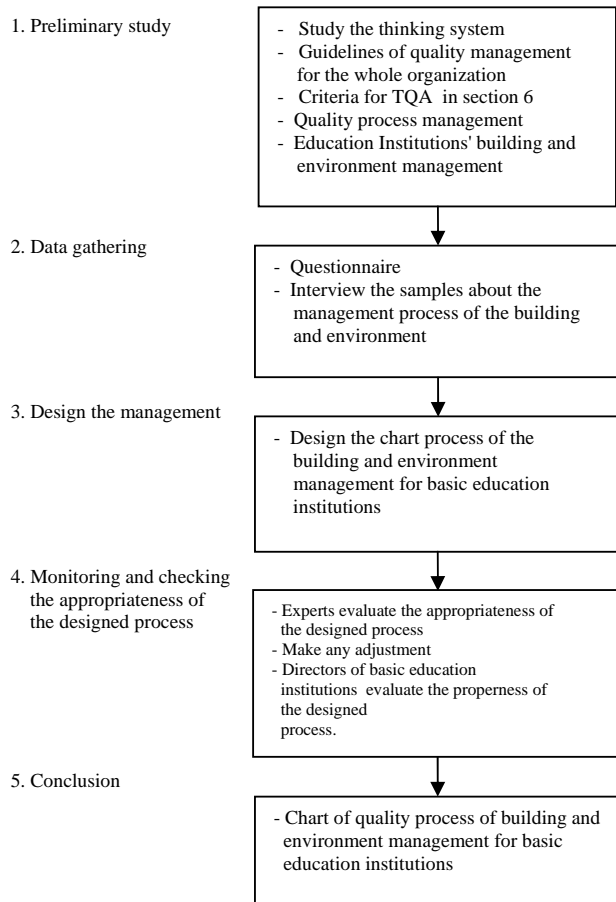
1. Preliminary study

- Study the thinking system
- Guidelines of quality management for the whole organization
- Criteria for TQA in section 6
- Quality process management
- Education Institutions' building and environment management

2. Data gathering

- Questionnaire
- Interview the samples about the management process of the building and environment

3. Design the management

- Design the chart process of the building and environment management for basic education institutions

4. Monitoring and checking the appropriateness of the designed process

- Experts evaluate the appropriateness of the designed process
- Make any adjustment
- Directors of basic education institutions evaluate the properness of the designed process.

5. Conclusion

- Chart of quality process of building and environment management for basic education institutions